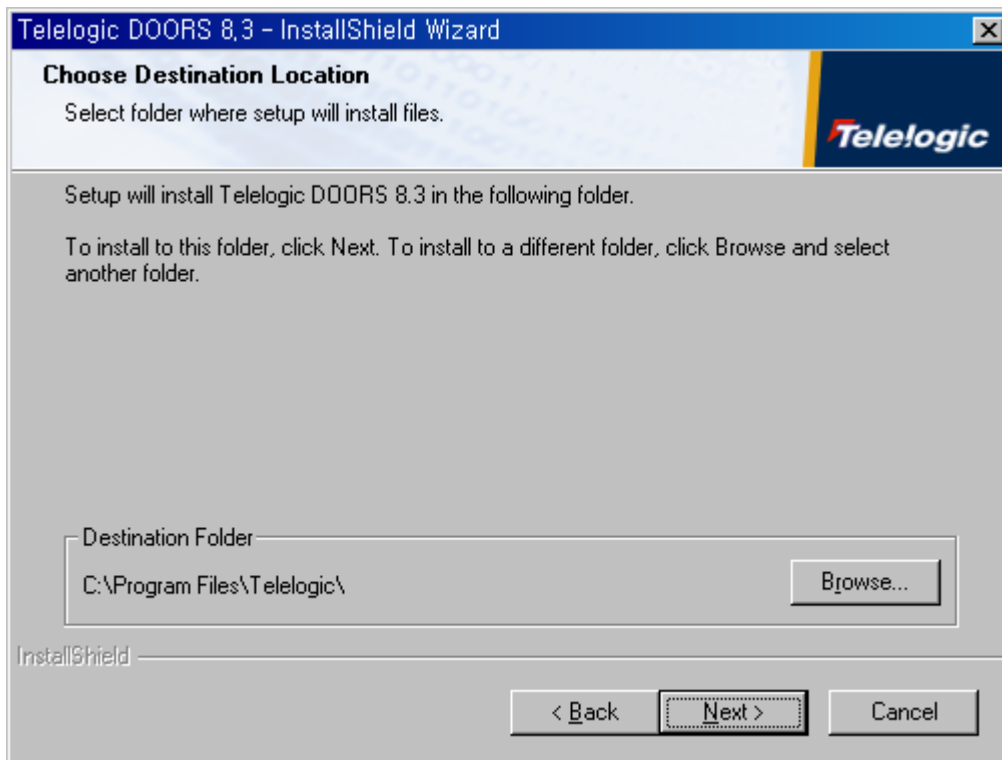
Telelogic DOORS 8.3 - InstallShield Wizard

Choose Destination Location

Select folder where setup will install files.

Telelogic

Setup will install Telelogic DOORS 8.3 in the following folder.

To install to this folder, click Next. To install to a different folder, click Browse and select another folder.

Destination Folder

C:\Program Files\Telelogic\

Browse...

InstallShield

< Back

Next >

Cancel